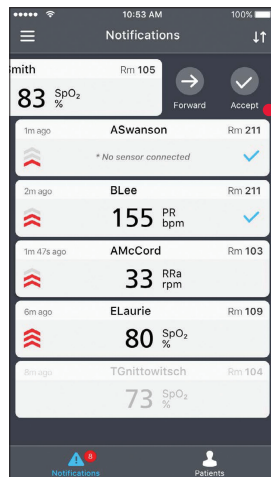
••••• 10:53 AM 100%

Notifications

mith Rm 105
83 $SpO_2$ %

Forward Accept

1m ago ASwanson Rm 211
* No sensor connected

2m ago BLee Rm 211
155 PR bpm

1m 47s ago AMcCord Rm 103
33 RRa rpm

6m ago ELaurie Rm 109
80 $SpO_2$ %

8m ago TGnittowitsch Rm 104
73 $SpO_2$ %

8
Notifications Patients